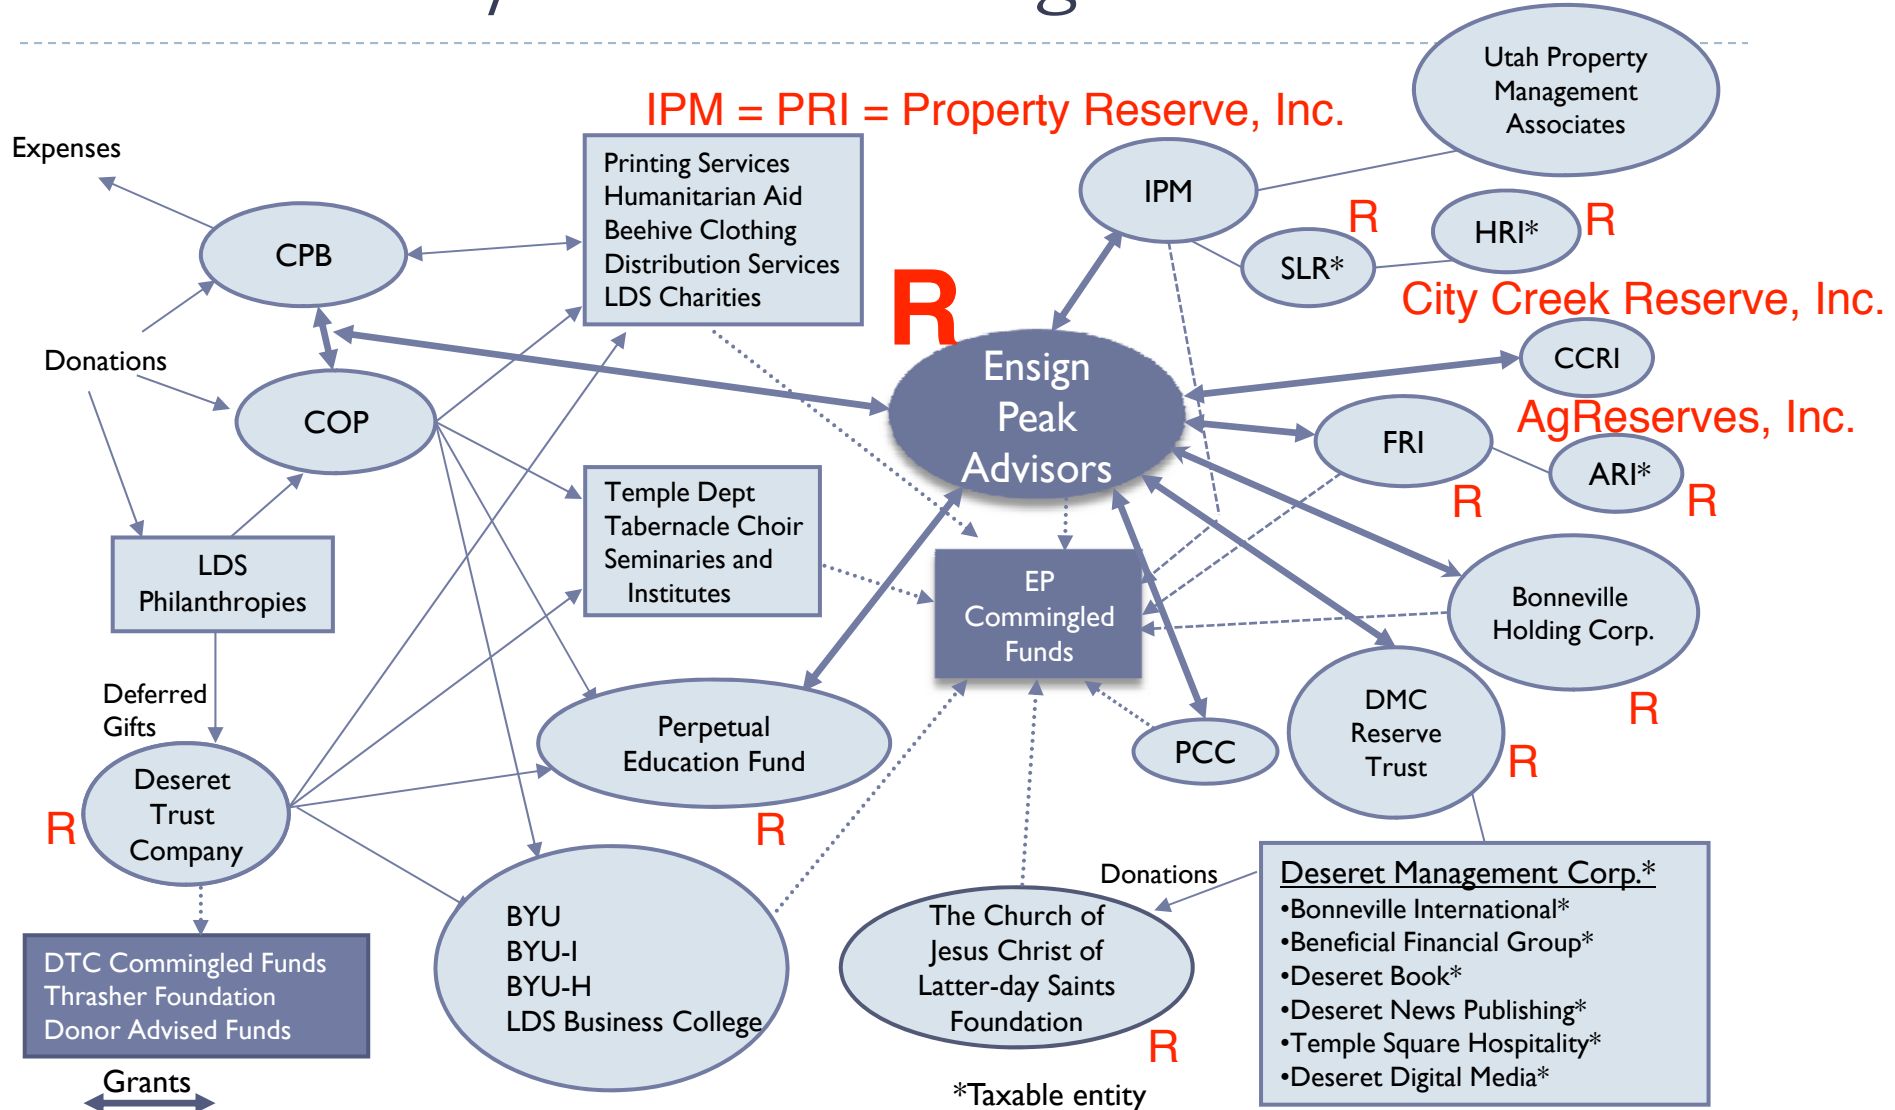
IPM = PRI = Property Reserve, Inc.

Utah Property Management Associates

Expenses

CPB

Printing Services
Humanitarian Aid
Beehive Clothing
Distribution Services
LDS Charities

IPM

R

HRI*

R

SLR*

City Creek Reserve, Inc.

R

Donations

COP

Ensign Peak Advisors

CCRI

AgReserves, Inc.

FRI

ARI*

R

R

LDS Philanthropies

Temple Dept
Tabernacle Choir
Seminaries and Institutes

EP Commingled Funds

Bonneville Holding Corp.

Deferred Gifts

R

DMC Reserve Trust

R

Perpetual Education Fund

PCC

R

Deseret Trust Company

R

Donations

Deseret Management Corp.*
•Bonneville International*
•Beneficial Financial Group*
•Deseret Book*
•Deseret News Publishing*
•Temple Square Hospitality*
•Deseret Digital Media*

BYU
BYU-I
BYU-H
LDS Business College

The Church of Jesus Christ of Latter-day Saints Foundation

R

DTC Commingled Funds
Thrasher Foundation
Donor Advised Funds

Grants

*Taxable entity